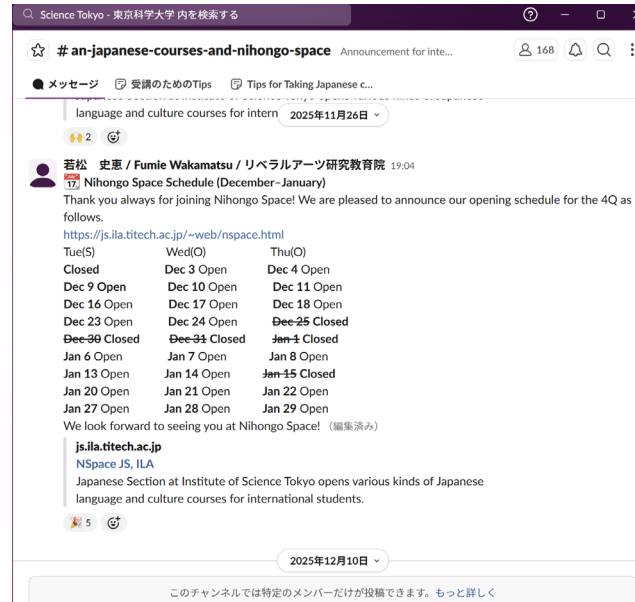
Science Tokyo - 東京科学大学 内を検索する

# an-japanese-courses-and-nihongo-space Announcement for inte...

168

メッセージ 受講のためのTips Tips for Taking Japanese c...

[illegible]
language and culture courses for intern 2025年11月26日

2

若松 史恵 / Fumie Wakamatsu / リベラルアーツ研究教育院 19:04
Nihongo Space Schedule (December–January)
Thank you always for joining Nihongo Space! We are pleased to announce our opening schedule for the 4Q as follows.
https://js.ila.titech.ac.jp/~web/nspace.html

| Tue(S) | Wed(O) | Thu(O) |
|---|---|---|
| Closed | Dec 3 Open | Dec 4 Open |
| Dec 9 Open | Dec 10 Open | Dec 11 Open |
| Dec 16 Open | Dec 17 Open | Dec 18 Open |
| Dec 23 Open | Dec 24 Open | ~~Dec 25~~ Closed |
| ~~Dec 30~~ Closed | ~~Dec 31~~ Closed | ~~Jan 1~~ Closed |
| Jan 6 Open | Jan 7 Open | Jan 8 Open |
| Jan 13 Open | Jan 14 Open | ~~Jan 15~~ Closed |
| Jan 20 Open | Jan 21 Open | Jan 22 Open |
| Jan 27 Open | Jan 28 Open | Jan 29 Open |

We look forward to seeing you at Nihongo Space! (編集済み)

js.ila.titech.ac.jp
NSpace JS, ILA
Japanese Section at Institute of Science Tokyo opens various kinds of Japanese language and culture courses for international students.

5

2025年12月10日

このチャンネルでは特定のメンバーだけが投稿できます。もっと詳しく